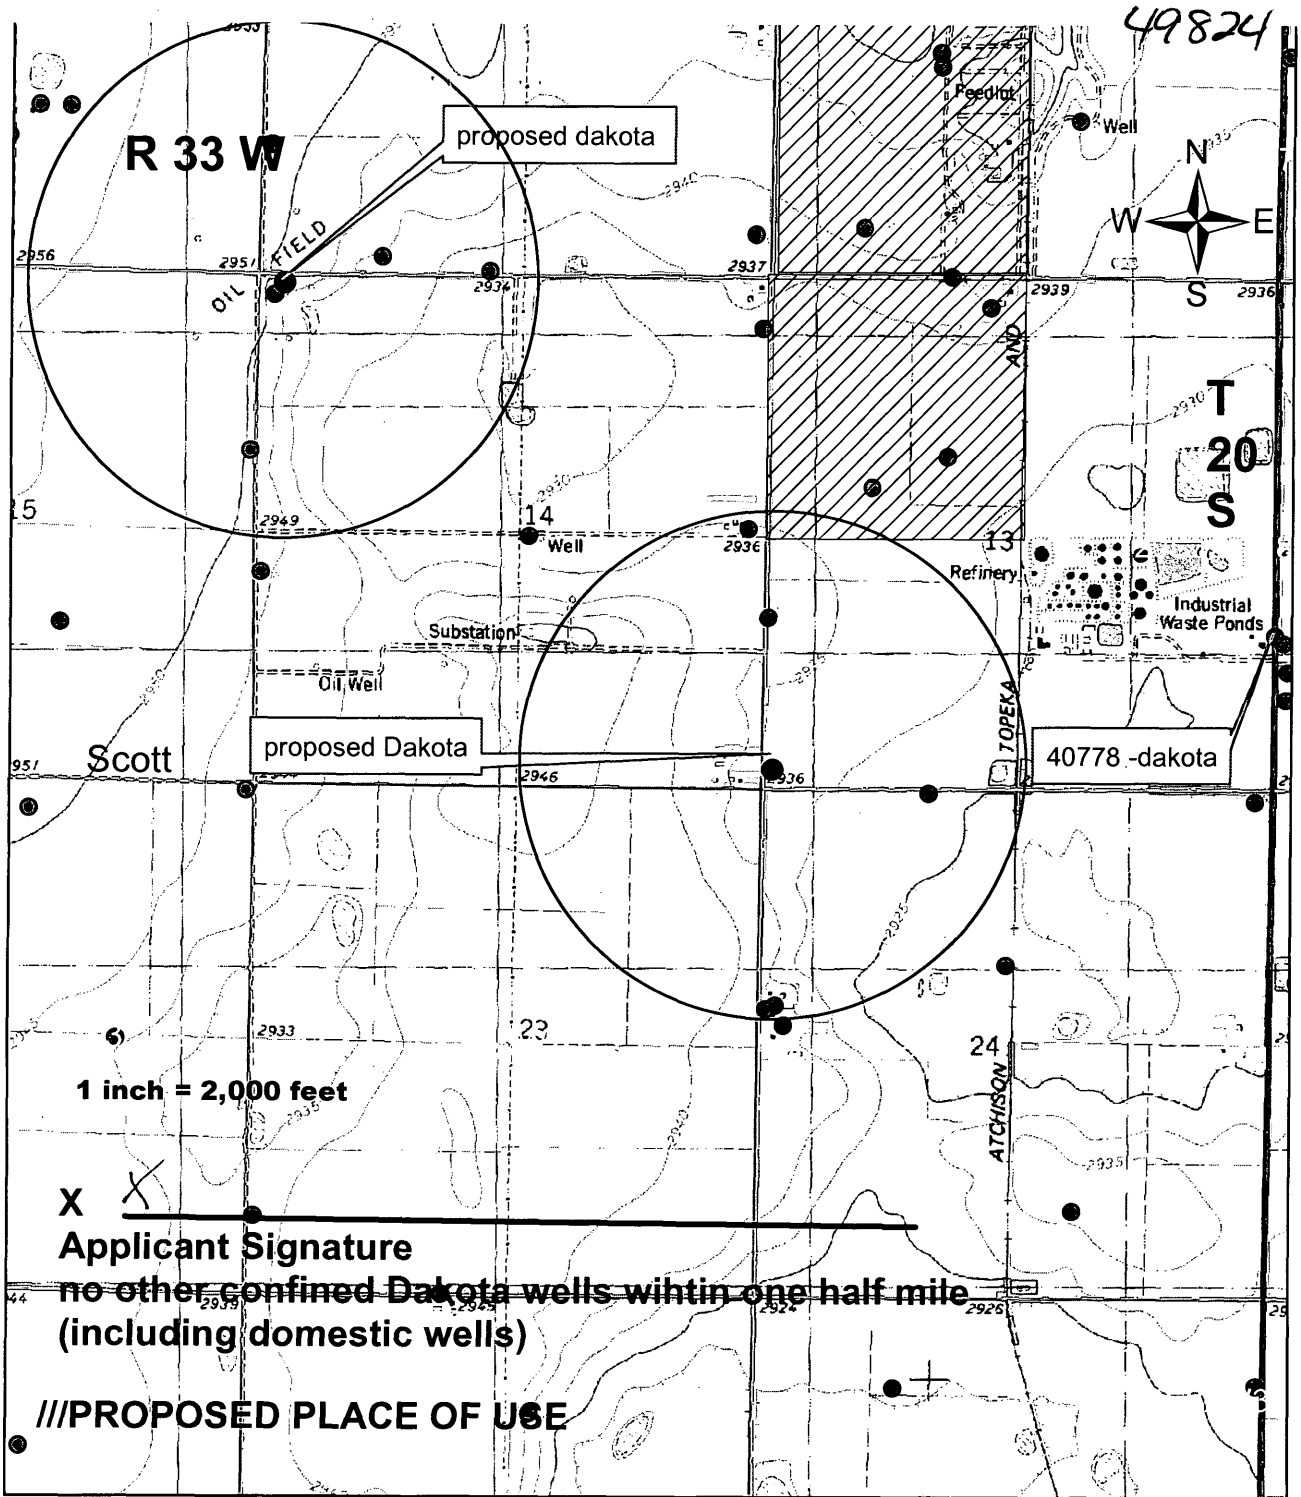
49824

R 33 W

proposed dakota

Feedlot

Well

N
W
E
S

2956
2951
OIL FIELD
2936
2937
2939
2936

AND

2930

T
20
S

2940

15
2949
14
Well
2936
13
Refinery
Industrial
Waste Ponds

Substation
Oil Well

2950

2935

TOPEKA

proposed Dakota

40778 -dakota

2951
Scott
2946
2936

2925

2933
23
24

1 inch = 2,000 feet

ATCHISON

2935

X X
Applicant Signature
no other confined Dakota wells wihtin one half mile
(including domestic wells)

2939
2924
2926

///PROPOSED PLACE OF USE